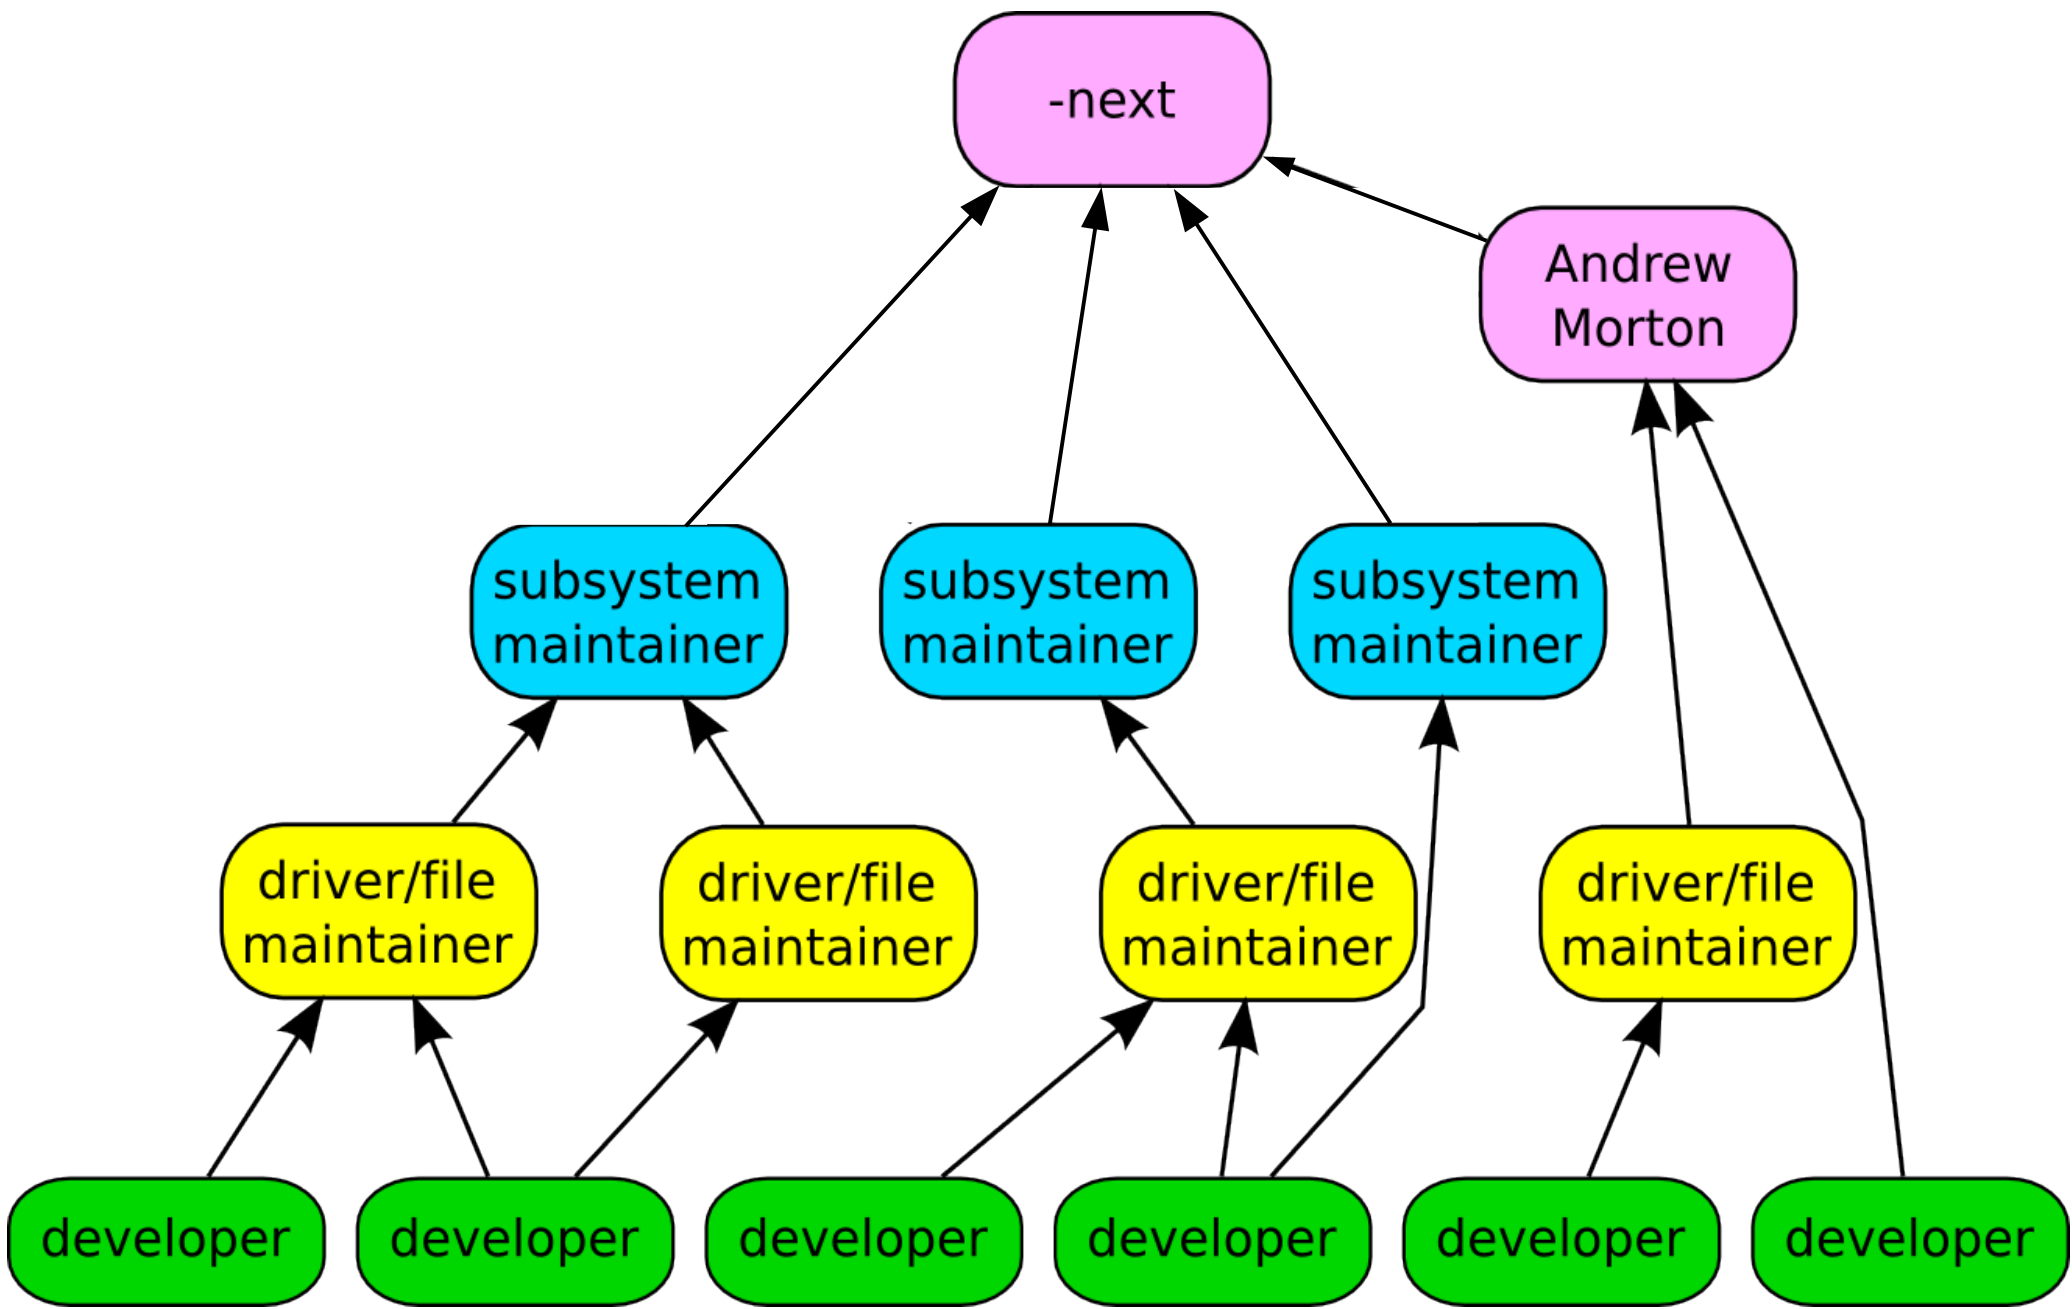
-next

Andrew Morton

subsystem maintainer

subsystem maintainer

subsystem maintainer

driver/file maintainer

driver/file maintainer

driver/file maintainer

driver/file maintainer

developer

developer

developer

developer

developer

developer